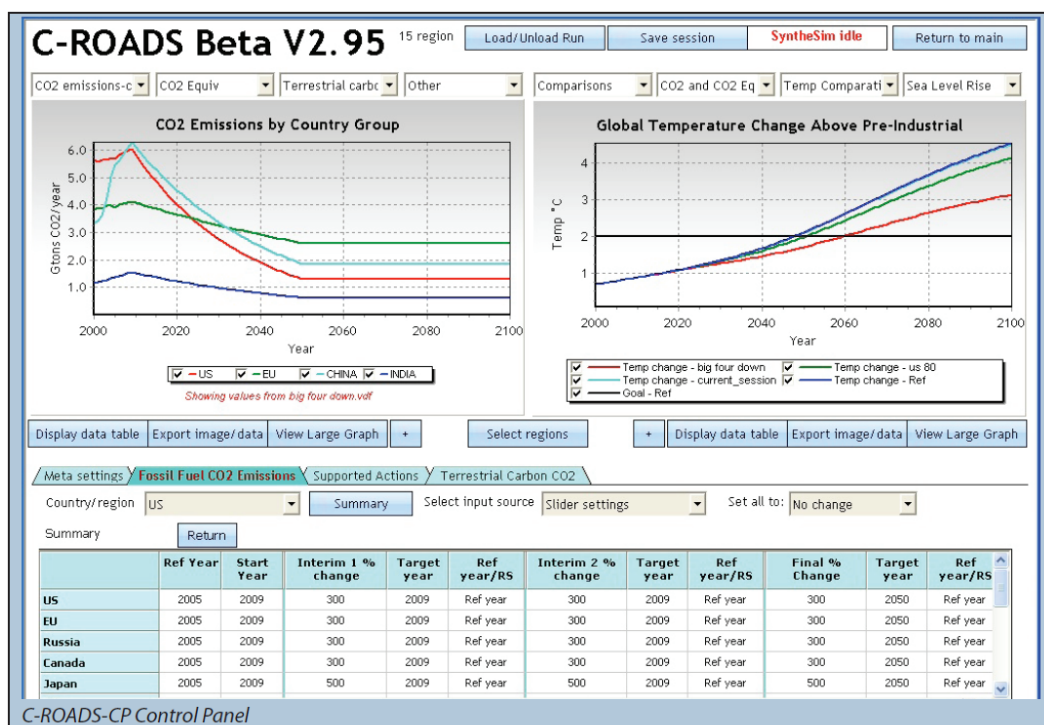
C-ROADS Beta V2.95 15 region

Load/Unload Run | Save session | SyntheSim idle | Return to main

CO2 emissions-c | CO2 Equiv | Terrestrial carbo | Other | Comparisons | CO2 and CO2 Eq | Temp Comparati | Sea Level Rise

CO2 Emissions by Country Group

Gtons CO2/year

6.0
5.0
4.0
3.0
2.0
1.0

2000 2020 2040 2060 2080 2100

Year

US EU CHINA INDIA

Showing values from big four down.vdf

Global Temperature Change Above Pre-Industrial

Temp °C

4
3
2
1

2000 2020 2040 2060 2080 2100

Year

Temp change - big four down
Temp change - us 80
Temp change - current_session
Temp change - Ref
Goal - Ref

Display data table | Export image/data | View Large Graph | + | Select regions | + | Display data table | Export image/data | View Large Graph

Meta settings | Fossil Fuel CO2 Emissions | Supported Actions | Terrestrial Carbon CO2

Country/region US | Summary | Select input source Slider settings | Set all to: No change

Summary | Return

| | Ref Year | Start Year | Interim 1 % change | Target year | Ref year/RS | Interim 2 % change | Target year | Ref year/RS | Final % Change | Target year | Ref year/RS |
|---|---|---|---|---|---|---|---|---|---|---|---|
| US | 2005 | 2009 | 300 | 2009 | Ref year | 300 | 2009 | Ref year | 300 | 2050 | Ref year |
| EU | 2005 | 2009 | 300 | 2009 | Ref year | 300 | 2009 | Ref year | 300 | 2050 | Ref year |
| Russia | 2005 | 2009 | 300 | 2009 | Ref year | 300 | 2009 | Ref year | 300 | 2050 | Ref year |
| Canada | 2005 | 2009 | 300 | 2009 | Ref year | 300 | 2009 | Ref year | 300 | 2050 | Ref year |
| Japan | 2005 | 2009 | 500 | 2009 | Ref year | 500 | 2009 | Ref year | 500 | 2050 | Ref year |

C-ROADS-CP Control Panel